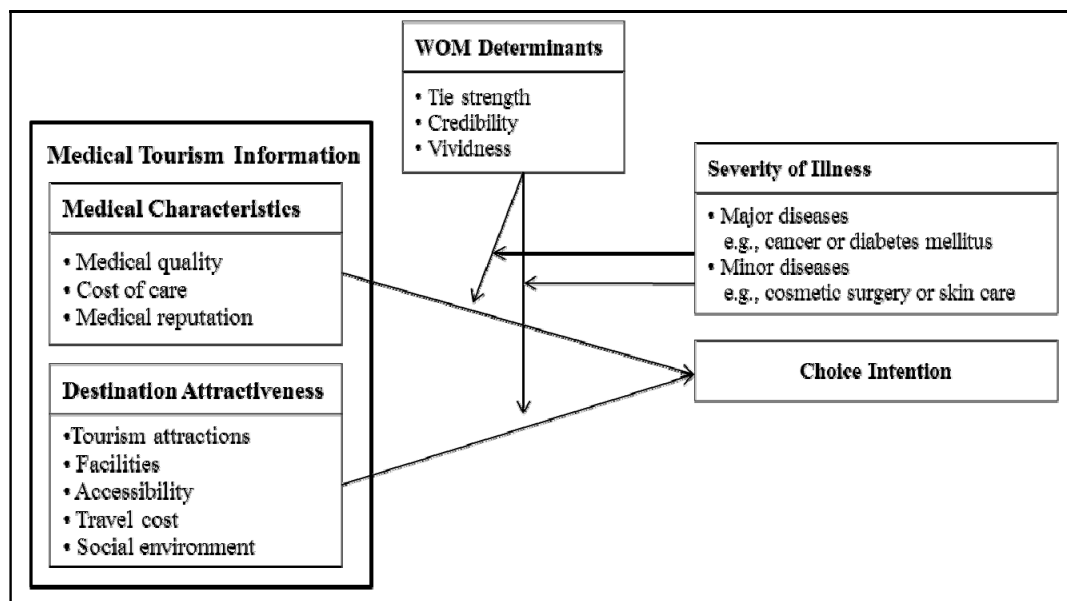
WOM Determinants

• Tie strength
• Credibility
• Vividness

Medical Tourism Information

Medical Characteristics

• Medical quality
• Cost of care
• Medical reputation

Destination Attractiveness

•Tourism attractions
• Facilities
• Accessibility
• Travel cost
• Social environment

Severity of Illness

• Major diseases
e.g., cancer or diabetes mellitus
• Minor diseases
e.g., cosmetic surgery or skin care

Choice Intention